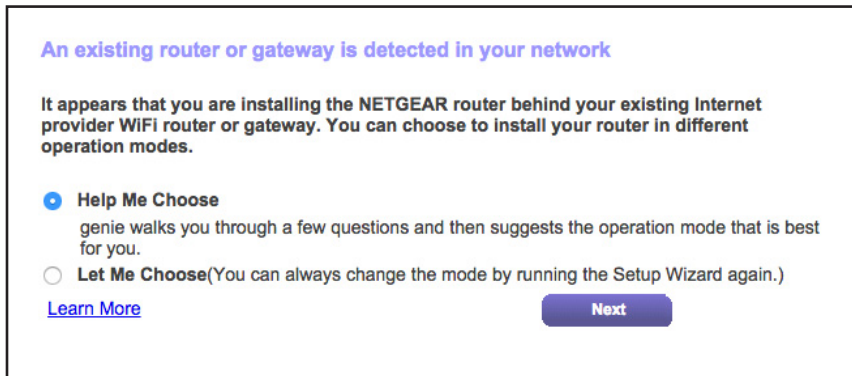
An existing router or gateway is detected in your network

It appears that you are installing the NETGEAR router behind your existing Internet provider WiFi router or gateway. You can choose to install your router in different operation modes.

Help Me Choose
genie walks you through a few questions and then suggests the operation mode that is best for you.

Let Me Choose(You can always change the mode by running the Setup Wizard again.)

Learn More

Next